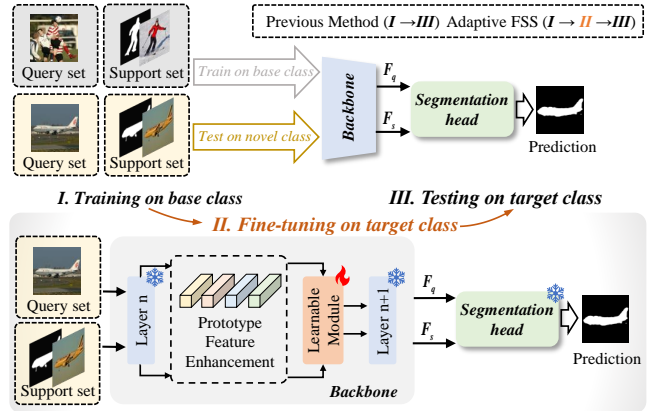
Previous Method (I →III) Adaptive FSS (I → II →III)

Query set

Support set

Train on base class

Query set

Support set

Test on novel class

Backbone

$F_q$

$F_s$

Segmentation head

Prediction

I. Training on base class

III. Testing on target class

II. Fine-tuning on target class

Query set

Support set

Layer n

Prototype Feature Enhancement

Learnable Module

Layer n+1

$F_q$

$F_s$

Segmentation head

Prediction

Backbone